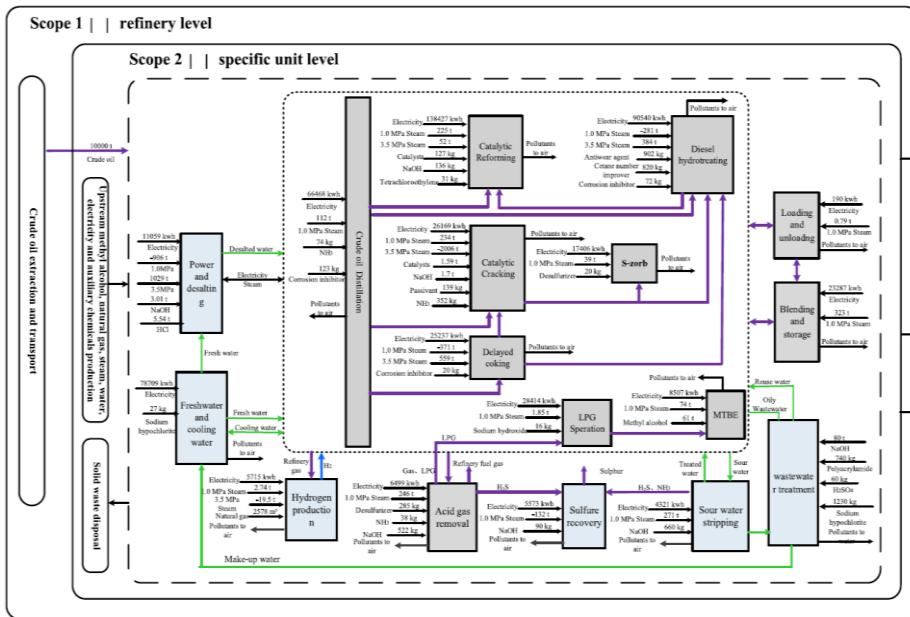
Scope 1 | | refinery level

Scope 2 | | specific unit level

Crude oil extraction and transport

Upstream methyl alcohol, natural gas, steam, water, electricity and auxiliary chemicals production

Solid waste disposal

10000 t
Crude oil

11059 kwh
Electricity
-906 t
1.0MPa
1029 t
3.5MPa
3.01 t
NaOH
5.54 t
HCl

Power and desalting

Desalted water

Electricity
Steam

Fresh water

78709 kwh
Electricity
27 kg
Sodium hypochlorite

Freshwater and cooling water

Fresh water
Cooling water
Pollutants to air

Make-up water

66468 kwh
Electricity
112 t
1.0 MPa Steam
74 kg
NH
123 kg
Corrosion inhibitor

Pollutants to air

Crude oil Distillation

Electricity 138427 kwh
1.0 MPa Steam 225 t
3.5 MPa Steam 52 t
Catalysts 127 kg
NaOH 336 kg
Tetrachloroethylene 31 kg

Catalytic Reforming

Pollutants to air

Electricity 26169 kwh
1.0 MPa Steam 234 t
3.5 MPa Steam -2006 t
Catalysts 1.59 t
NaOH 1.7 t
Passivant 139 kg
NH 352 kg

Catalytic Cracking

Pollutants to air

Electricity 17406 kwh
1.0 MPa Steam 39 t
Desulfurizer 20 kg

S-zorb

Pollutants to air

Electricity 25237 kwh
1.0 MPa Steam -371 t
3.5 MPa Steam 559 t
Corrosion inhibitor 20 kg

Delayed coking

Pollutants to air

Pollutants to air

Electricity 90540 kwh
1.0 MPa Steam -281 t
3.5 MPa Steam 384 t
Antiwear agent 902 kg
Cetane number improver 820 kg
Corrosion inhibitor 72 kg

Diesel hydrotreating

Electricity 28414 kwh
1.0 MPa Steam 1.85 t
Sodium hydroxide 16 kg

LPG Speration

Pollutants to air

Electricity 8507 kwh
1.0 MPa Steam 74 t
Methyl alcohol 61 t

MTBE

Loading and unloadng

190 kwh
Electricity
0.79 t
1.0 MPa Steam
Pollutants to air

Blending and storage

23287 kwh
Electricity
323 t
1.0 MPa Steam
Pollutants to air

Reuse water

Oily Wastewater

wastewater treatment

80 t
NaOH
740 kg
Polyacrylamide
60 kg
$H_2SO_4$
1230 kg
Sodium hypochlorite

LPG
Refinery gas
$H_2$

Electricity 5715 kwh
1.0 MPa Steam 2.74 t
3.5 MPa Steam -19.5 t
Natural gas 2578 $m^3$
Pollutants to air

Hydrogen production

Gas、LPG
Refinery fuel gas

Electricity 6499 kwh
1.0 MPa Steam 246 t
3.5 MPa Steam 285 kg
Desulfurizer 38 kg
NH 522 kg
NaOH
Pollutants to air

Acid gas removal

$H_2S$

Sulphur

Electricity 5573 kwh
1.0 MPa Steam -132 t
NaOH 90 kg
Pollutants to air

Sulfure recovery

$H_2S$、$NH_3$

Treated water
Sour water

Electricity 4521 kwh
1.0 MPa Steam 271 t
NaOH 660 kg
Pollutants to air

Sour water stripping